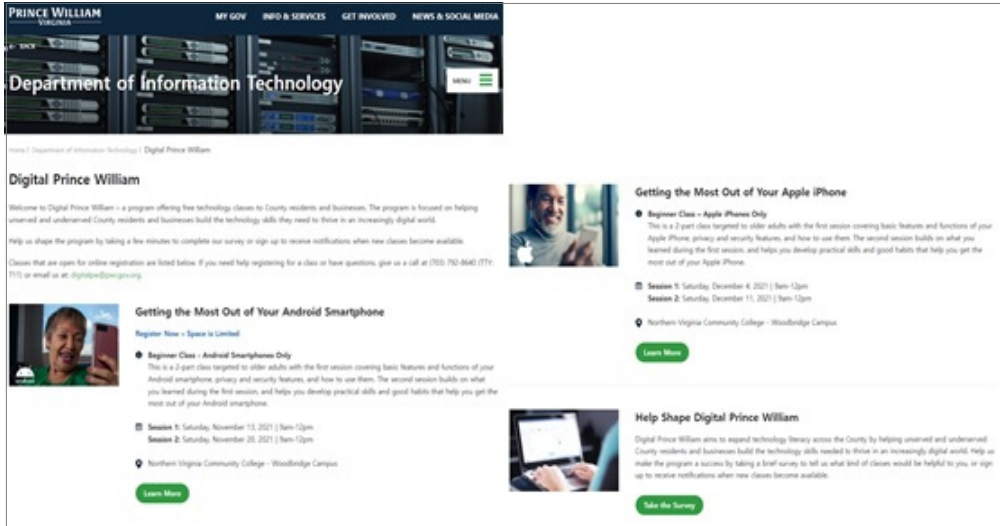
PRINCE WILLIAM
VIRGINIA

MY GOV INFO & SERVICES GET INVOLVED NEWS & SOCIAL MEDIA

← BACK

Department of Information Technology

MENU

Home | Department of Information Technology | Digital Prince William

Digital Prince William

Welcome to Digital Prince William – a program offering free technology classes to County residents and businesses. The program is focused on helping unserved and underserved County residents and businesses build the technology skills they need to thrive in an increasingly digital world.

Help us shape the program by taking a few minutes to complete our survey or sign up to receive notifications when new classes become available.

Classes that are open for online registration are listed below. If you need help registering for a class or have questions, give us a call at (703) 792-8640 (TTY: 711) or email us at: digitalpw@pwcgov.org.

Getting the Most Out of Your Android Smartphone

Register Now – Space is Limited

Beginner Class – Android Smartphones Only
This is a 2-part class targeted to older adults with the first session covering basic features and functions of your Android smartphone, privacy and security features, and how to use them. The second session builds on what you learned during the first session, and helps you develop practical skills and good habits that help you get the most out of your Android smartphone.

Session 1: Saturday, November 13, 2021 | 9am-12pm
Session 2: Saturday, November 20, 2021 | 9am-12pm

Northern Virginia Community College – Woodbridge Campus

Learn More

Getting the Most Out of Your Apple iPhone

Beginner Class – Apple iPhones Only
This is a 2-part class targeted to older adults with the first session covering basic features and functions of your Apple iPhone, privacy and security features, and how to use them. The second session builds on what you learned during the first session, and helps you develop practical skills and good habits that help you get the most out of your Apple iPhone.

Session 1: Saturday, December 4, 2021 | 9am-12pm
Session 2: Saturday, December 11, 2021 | 9am-12pm

Northern Virginia Community College – Woodbridge Campus

Learn More

Help Shape Digital Prince William

Digital Prince William aims to expand technology literacy across the County by helping unserved and underserved County residents and businesses build the technology skills needed to thrive in an increasingly digital world. Help us make the program a success by taking a brief survey to tell us what kind of classes would be helpful to you, or sign up to receive notifications when new classes become available.

Take the Survey